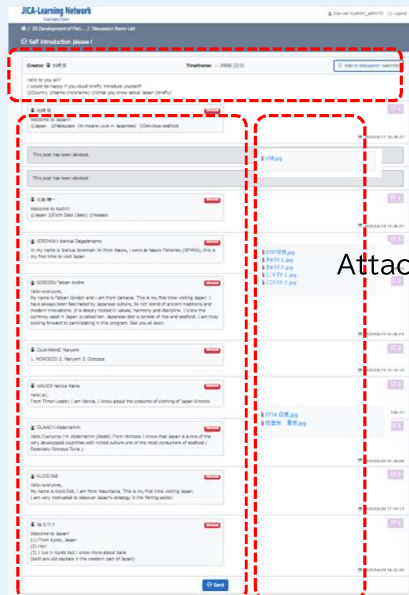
JICA-Learning Network

jica-net-system_admin01 Logout

/ JICA Development of Plan... / Discussion Room List

Self introduction please !

Creator: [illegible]

Timeframe: ~ 2999/12/31

Add to discussion watchlist

Hello to you all!
I would be happy if you could briefly introduce yourself.
(Country) (Name (nickname)) (What you know about Japan (briefly))

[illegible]

Welcome to Japan!!
1)Japan 2)Hiroyuki (it means Love in Japanese) 3)Delicious seafood

2024/04/17 14:16:17

This post has been deleted.

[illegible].jpg

This post has been deleted.

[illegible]

Welcome to Kochi!!
1)Japan 2)Eishi Sato (Sato) 3)Noodle

2024/04/19 13:35:21

JEREMIAH Joshua Dagadmann

Hi my name is Joshua Jeremiah I'm from Palau. I work at Palau Fisheries (BFMRA), this is my first time to visit Japan

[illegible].jpg
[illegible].jpg
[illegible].jpg
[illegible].jpg
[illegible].jpg

Attac

GORDON Fabian Andre

Hello everyone,
My name is Fabian Gordon and I am from Jamaica. This is my first time visiting Japan. I have always been fascinated by Japanese culture, its rich blend of ancient traditions and modern innovations. It is deeply rooted in values, harmony and discipline. I know the currency used in Japan is called Yen. Japanese diet is consist of rice and seafood. I am truly looking forward to participating in this program. See you all soon.

2024/04/19 15:48:03

GUAMANE Maryem

1. MOROCCO 2. Maryem 3. Octopus

2024/04/19 16:14:13

SAVIOR Patrícia Maria

Hello all,
From Timor-Leste. I am Nerlia, I know about the costume of clothing of Japan kimono.

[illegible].jpg
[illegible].jpg

2024/04/19 16:26:43

OUANCH Abdermahim

Hello Everyone I'm Abdermahim (Abdel) from Morocco. I know that Japan is a one of the very developed countries with mixed culture one of the most consumers of seafood. Especially Octopus Tuna.

2024/04/19 17:15:20

ALEGI Sidi

Hello everyone,
My name is Alegi Sidi, I am from Mauritania. This is my first time visiting Japan.
I am very motivated to discover Japan's strategy in the fishing sector.

2024/04/19 17:13:14

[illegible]

Welcome to Japan!!
(1) From Kochi, Japan
(2) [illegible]
(3) I live in Kochi but I know more about Nara.
(both are old capitals in the western part of Japan)

2024/04/19 18:23:20

Send